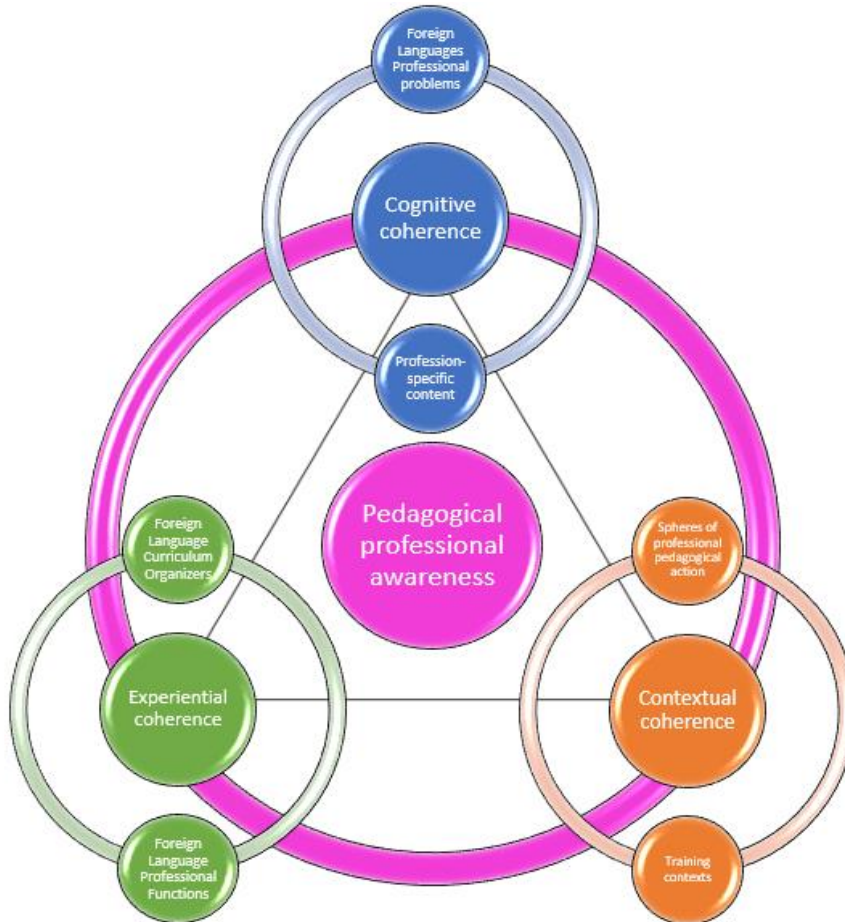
Foreign Languages Professional problems

Cognitive coherence

Profession-specific content

Pedagogical professional awareness

Foreign Language Curriculum Organizers

Spheres of professional pedagogical action

Experiential coherence

Contextual coherence

Foreign Language Professional Functions

Training contexts